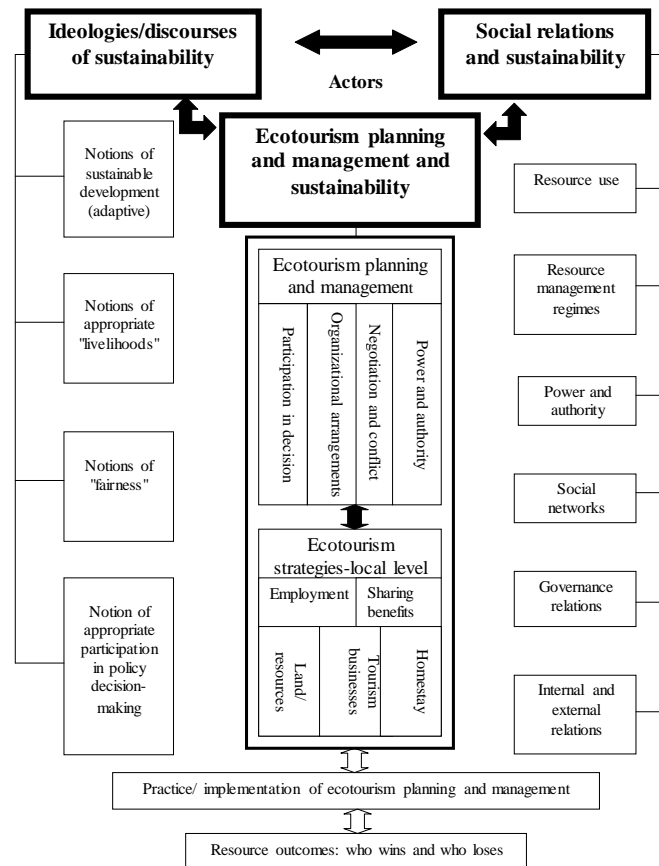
Ideologies/discourses of sustainability

Actors

Social relations and sustainability

Ecotourism planning and management and sustainability

Notions of sustainable development (adaptive)

Notions of appropriate "livelihoods"

Notions of "fairness"

Notion of appropriate participation in policy decision-making

Ecotourism planning and management

Participation in decision

Organizational arrangements

Negotiation and conflict

Power and authority

Ecotourism strategies-local level

Employment

Sharing benefits

Land/ resources

Tourism businesses

Homestay

Resource use

Resource management regimes

Power and authority

Social networks

Governance relations

Internal and external relations

Practice/ implementation of ecotourism planning and management

Resource outcomes: who wins and who loses